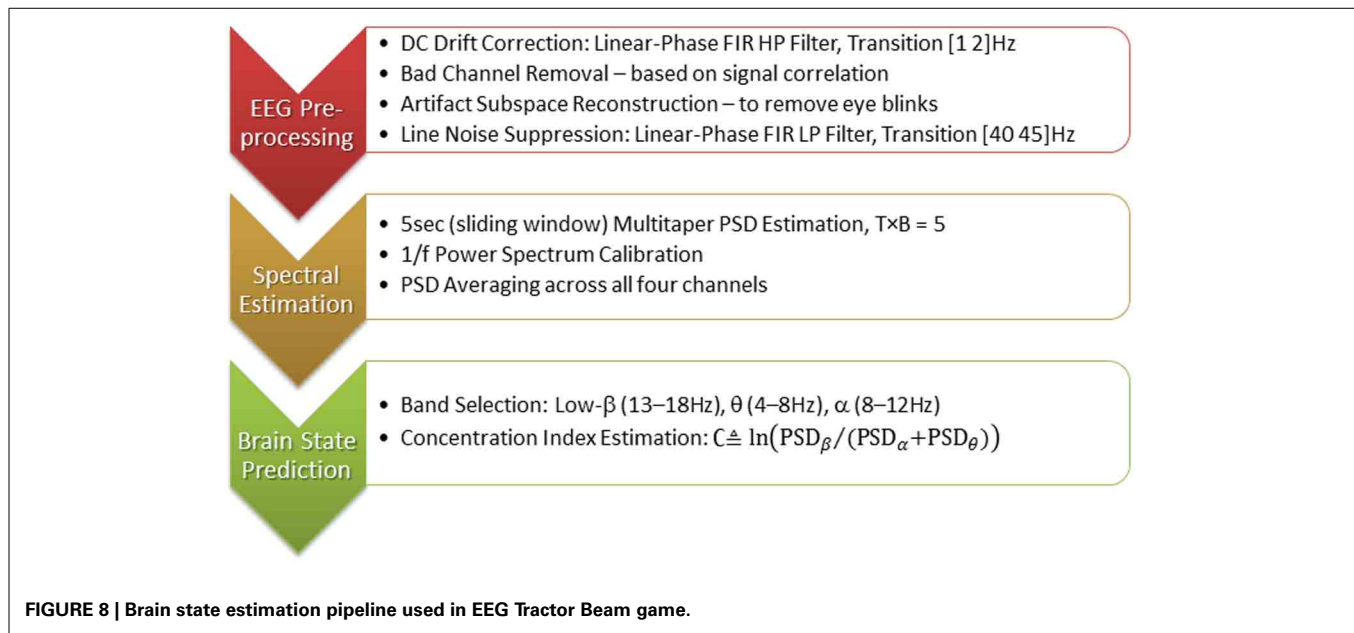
EEG Preprocessing

• DC Drift Correction: Linear-Phase FIR HP Filter, Transition [1 2]Hz
• Bad Channel Removal – based on signal correlation
• Artifact Subspace Reconstruction – to remove eye blinks
• Line Noise Suppression: Linear-Phase FIR LP Filter, Transition [40 45]Hz

Spectral Estimation

• 5sec (sliding window) Multitaper PSD Estimation, T×B = 5
• 1/f Power Spectrum Calibration
• PSD Averaging across all four channels

Brain State Prediction

• Band Selection: Low-β (13–18Hz), θ (4–8Hz), α (8–12Hz)
• Concentration Index Estimation: $C \triangleq \ln(PSD_\beta/(PSD_\alpha+PSD_\theta))$

FIGURE 8 | Brain state estimation pipeline used in EEG Tractor Beam game.